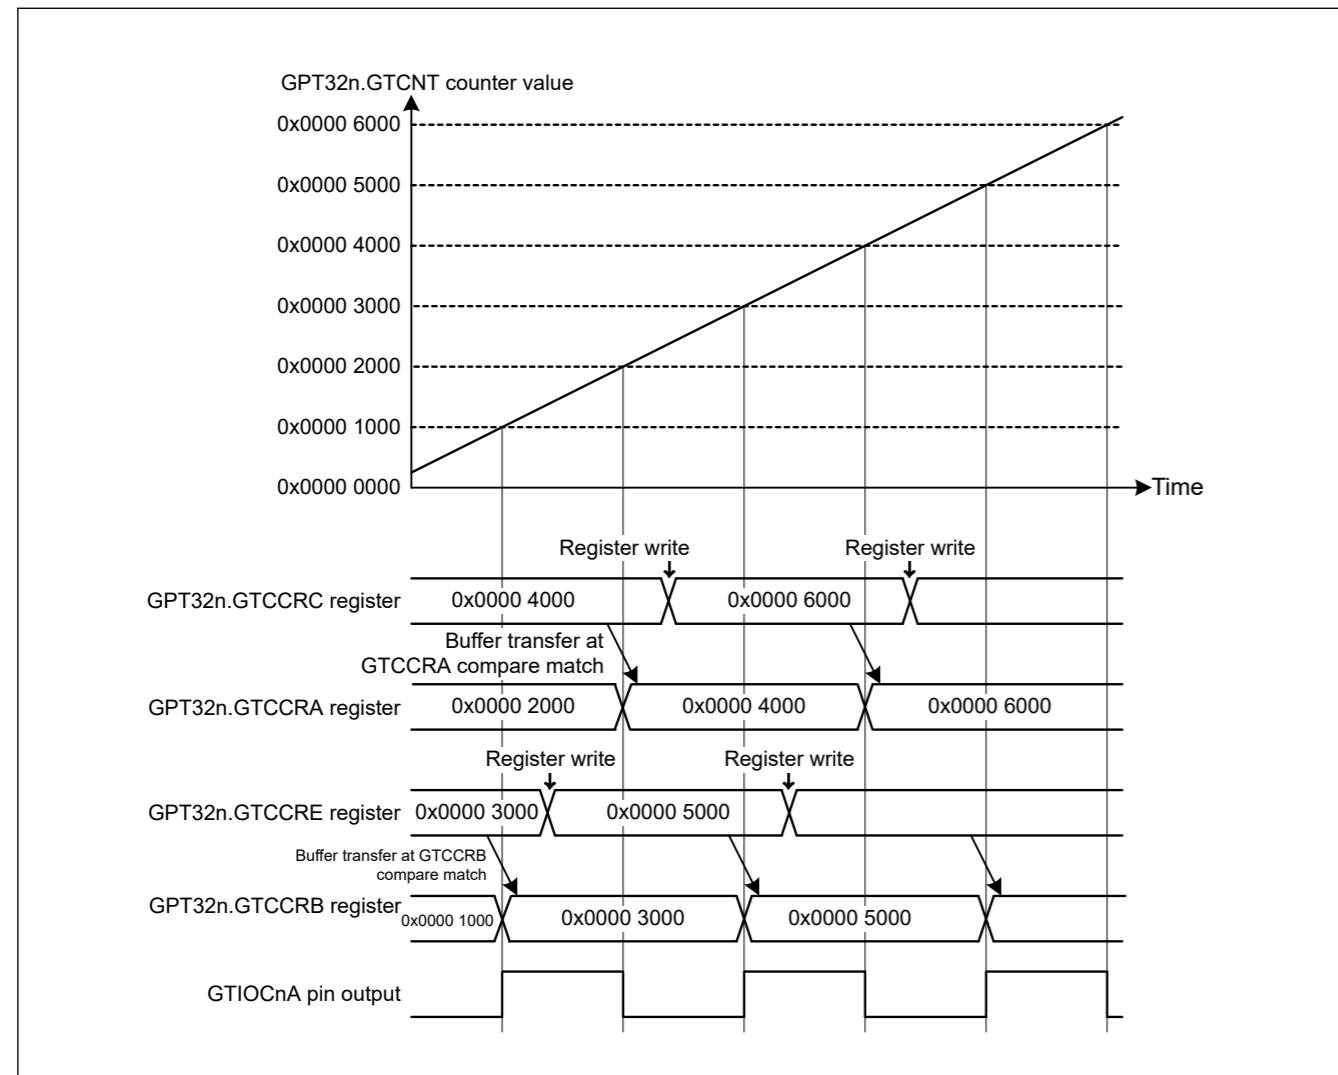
GPT32n.GTCNT counter value
0x0000 6000
0x0000 5000
0x0000 4000
0x0000 3000
0x0000 2000
0x0000 1000
0x0000 0000
Time

Register write
Register write
GPT32n.GTCCRC register
0x0000 4000
0x0000 6000
Buffer transfer at GTCCRA compare match
GPT32n.GTCCRA register
0x0000 2000
0x0000 4000
0x0000 6000
Register write
Register write
GPT32n.GTCCRE register
0x0000 3000
0x0000 5000
Buffer transfer at GTCCRB compare match
GPT32n.GTCCRB register
0x0000 1000
0x0000 3000
0x0000 5000
GTIOCnA pin output